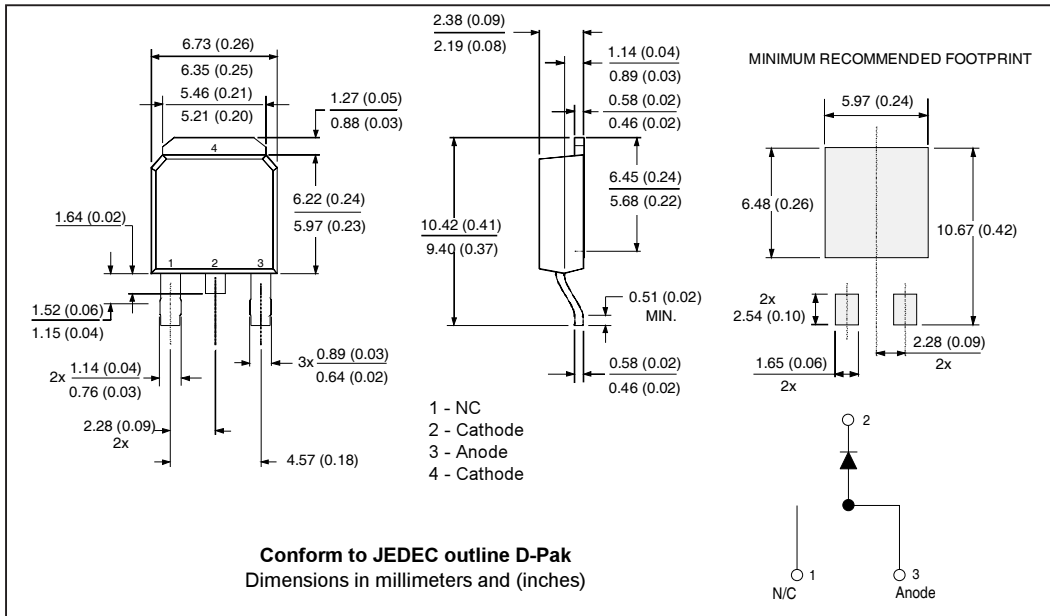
6.73 (0.26)
6.35 (0.25)
5.46 (0.21)
5.21 (0.20)
1.27 (0.05)
0.88 (0.03)
4
6.22 (0.24)
5.97 (0.23)
1.64 (0.02)
1 2 3
1.52 (0.06)
1.15 (0.04)
2x 1.14 (0.04)
0.76 (0.03)
3x 0.89 (0.03)
0.64 (0.02)
2.28 (0.09)
2x
4.57 (0.18)

2.38 (0.09)
2.19 (0.08)
1.14 (0.04)
0.89 (0.03)
0.58 (0.02)
0.46 (0.02)
6.45 (0.24)
5.68 (0.22)
10.42 (0.41)
9.40 (0.37)
0.51 (0.02)
MIN.
0.58 (0.02)
0.46 (0.02)

1 - NC
2 - Cathode
3 - Anode
4 - Cathode

MINIMUM RECOMMENDED FOOTPRINT
5.97 (0.24)
6.48 (0.26)
10.67 (0.42)
2x
2.54 (0.10)
2.28 (0.09)
2x
1.65 (0.06)
2x

2
1
N/C
3
Anode

Conform to JEDEC outline D-Pak
Dimensions in millimeters and (inches)